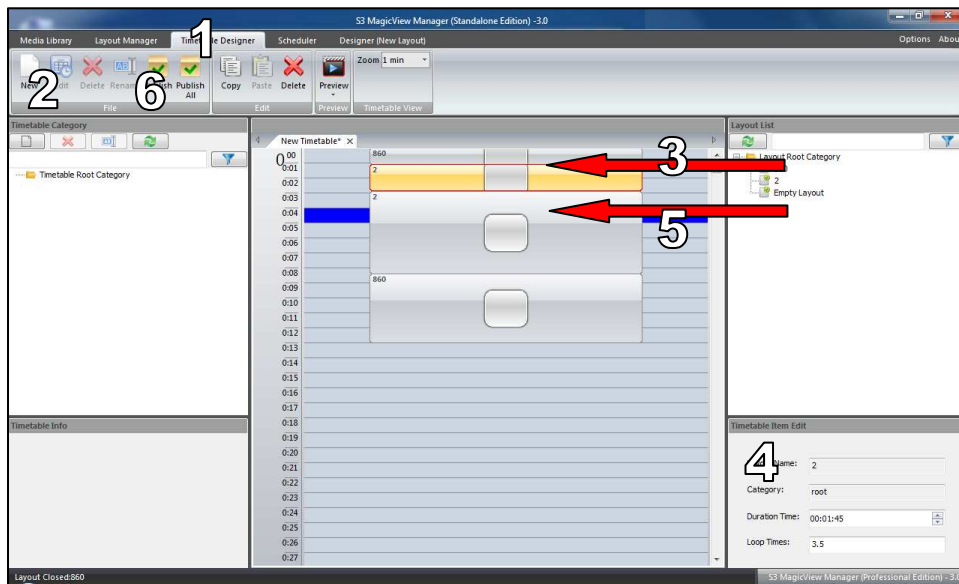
S3 MagicView Manager (Standalone Edition) -3.0

Media Library | Layout Manager | Timetable Designer | Scheduler | Designer (New Layout) | Options | About

1

New | Edit | Delete | Rename | Publish | Publish All
File
Copy | Paste | Delete
Edit
Preview
Preview
Zoom 1 min
Timetable View

2 6

Timetable Category
Timetable Root Category

New Timetable*

0:00 0:01 0:02 0:03 0:04 0:05 0:06 0:07 0:08 0:09 0:10 0:11 0:12 0:13 0:14 0:15 0:16 0:17 0:18 0:19 0:20 0:21 0:22 0:23 0:24 0:25 0:26 0:27

860
2
2
860

3
5

Layout List
Layout Root Category
2
Empty Layout

Timetable Info

Timetable Item Edit
4
Name: 2
Category: root
Duration Time: 00:01:45
Loop Times: 3.5

Layout Closed:860
S3 MagicView Manager (Professional Edition) - 3.0